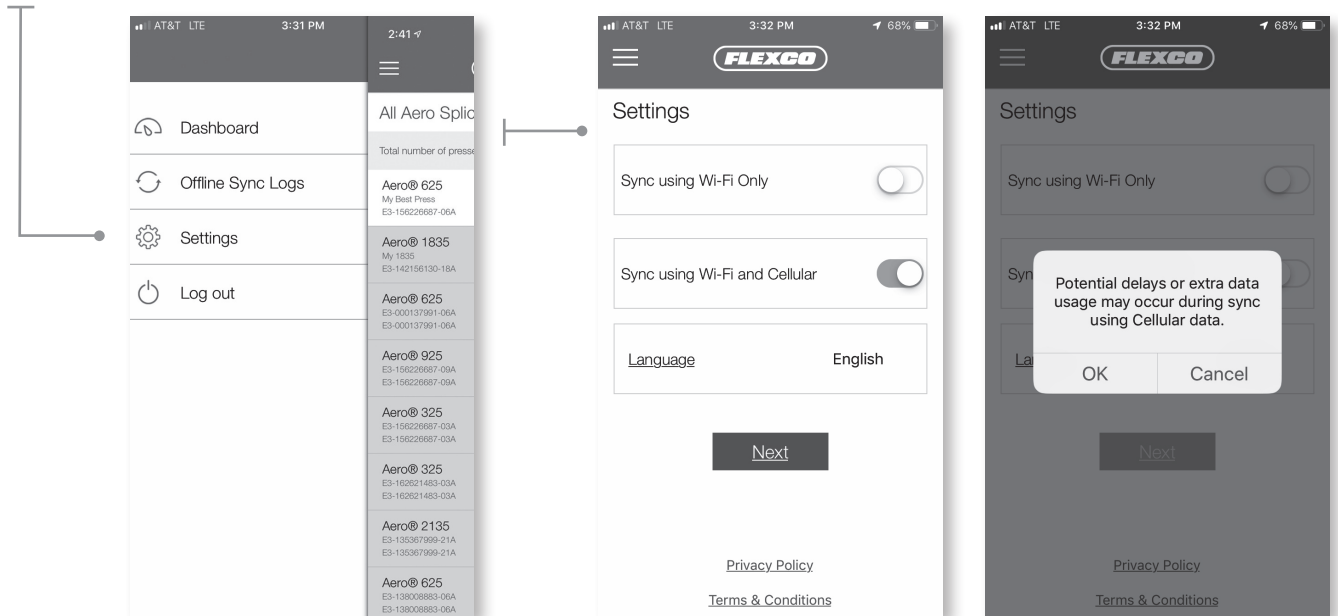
AT&T LTE 3:31 PM

Dashboard

Offline Sync Logs

Settings

Log out

2:41

All Aero Splic

Total number of presse

Aero® 625
My Best Press
E3-156226687-06A

Aero® 1835
My 1835
E3-142156130-18A

Aero® 625
E3-000137991-06A
E3-000137991-06A

Aero® 925
E3-156226687-09A
E3-156226687-09A

Aero® 325
E3-156226687-03A
E3-156226687-03A

Aero® 325
E3-162621483-03A
E3-162621483-03A

Aero® 2135
E3-135367999-21A
E3-135367999-21A

Aero® 625
E3-138008883-06A
E3-138008883-06A

AT&T LTE 3:32 PM 68%

FLEXCO

Settings

Sync using Wi-Fi Only

Sync using Wi-Fi and Cellular

Language English

Next

Privacy Policy

Terms & Conditions

AT&T LTE 3:32 PM 68%

FLEXCO

Settings

Sync using Wi-Fi Only

Syn

La

Potential delays or extra data usage may occur during sync using Cellular data.

OK Cancel

Next

Privacy Policy

Terms & Conditions